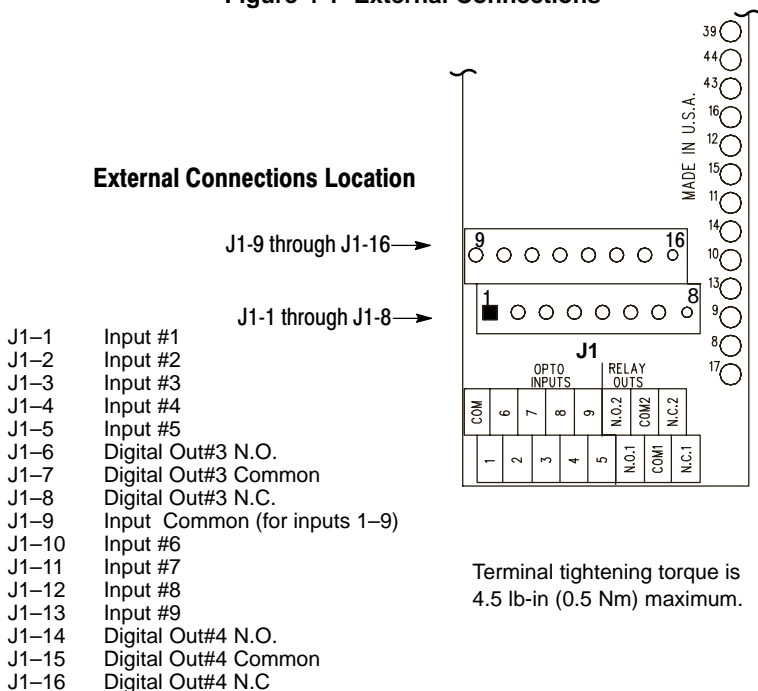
Figure 1-1 External Connections

External Connections Location

J1-9 through J1-16

J1-1 through J1-8

| J1–1 | Input #1 |
|---|---|
| J1–2 | Input #2 |
| J1–3 | Input #3 |
| J1–4 | Input #4 |
| J1–5 | Input #5 |
| J1–6 | Digital Out#3 N.O. |
| J1–7 | Digital Out#3 Common |
| J1–8 | Digital Out#3 N.C. |
| J1–9 | Input Common (for inputs 1–9) |
| J1–10 | Input #6 |
| J1–11 | Input #7 |
| J1–12 | Input #8 |
| J1–13 | Input #9 |
| J1–14 | Digital Out#4 N.O. |
| J1–15 | Digital Out#4 Common |
| J1–16 | Digital Out#4 N.C |

39 44 43 16 12 15 11 14 10 13 9 8 17

MADE IN U.S.A.

9 16

1 8

J1

OPTO INPUTS

RELAY OUTS

COM 6 7 8 9 N.O.2 COM2 N.C.2

1 2 3 4 5 N.O.1 COM1 N.C.1

Terminal tightening torque is 4.5 lb-in (0.5 Nm) maximum.